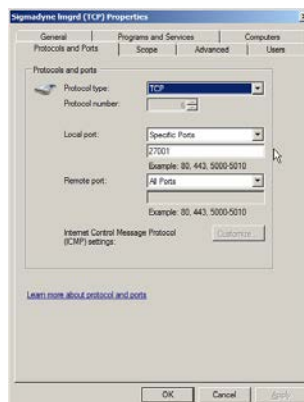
Sigmadync lmgrd (TCP) Properties

General | Programs and Services | Computers
Protocols and Ports | Scope | Advanced | Users

Protocols and ports

Protocol type: TCP
Protocol number: 6

Local port: Specific Ports
27001
Example: 80, 443, 5000-5010

Remote port: All Ports
Example: 80, 443, 5000-5010

Internet Control Message Protocol (ICMP) settings: Customize...

Learn more about protocol and ports

OK | Cancel | Apply